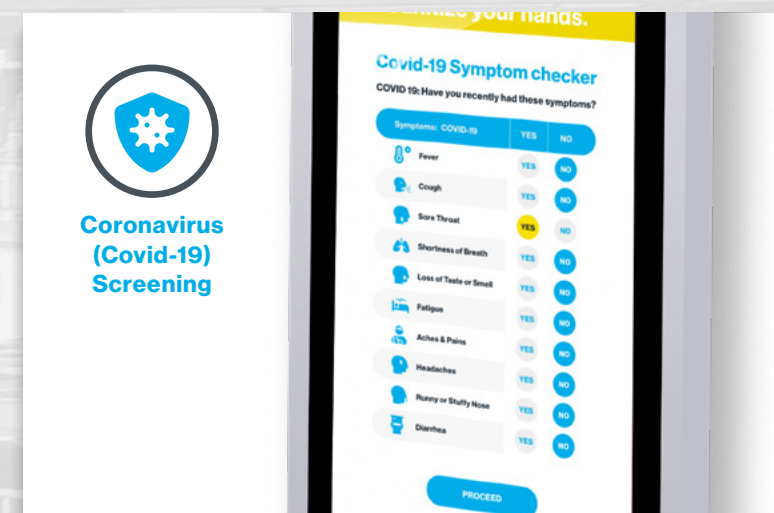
Coronavirus (Covid-19) Screening

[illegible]itize your hands.

Covid-19 Symptom checker

COVID 19: Have you recently had these symptoms?

| Symptoms: COVID-19 | YES | NO |
|---|---|---|
| Fever | YES | NO |
| Cough | YES | NO |
| Sore Throat | YES | NO |
| Shortness of Breath | YES | NO |
| Loss of Taste or Smell | YES | NO |
| Fatigue | YES | NO |
| Aches & Pains | YES | NO |
| Headaches | YES | NO |
| Runny or Stuffy Nose | YES | NO |
| Diarrhea | YES | NO |

PROCEED